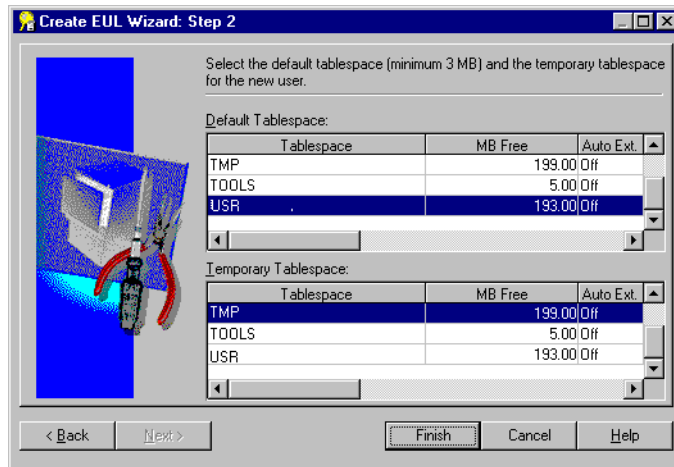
Create EUL Wizard: Step 2

Select the default tablespace (minimum 3 MB) and the temporary tablespace for the new user.

Default Tablespace:

| Tablespace | MB Free | Auto Ext. |
|---|---|---|
| TMP | 199.00 | Off |
| TOOLS | 5.00 | Off |
| USR | 193.00 | Off |

Temporary Tablespace:

| Tablespace | MB Free | Auto Ext. |
|---|---|---|
| TMP | 199.00 | Off |
| TOOLS | 5.00 | Off |
| USR | 193.00 | Off |

< Back   Next >   Finish   Cancel   Help